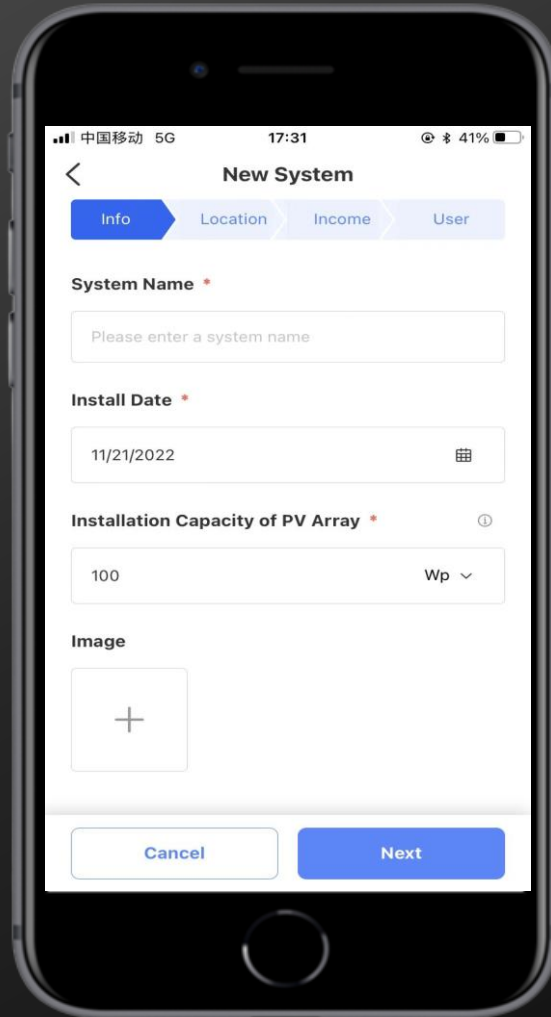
中国移动 5G 17:31 41%

<
New System

Info Location Income User

System Name *

Please enter a system name

Install Date *

11/21/2022

Installation Capacity of PV Array *

100 Wp

Image

+

Cancel Next